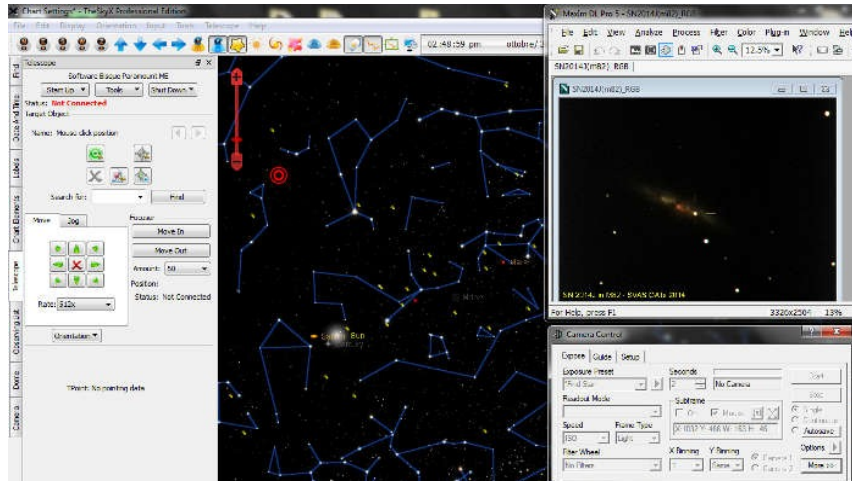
Chart Settings* - TheSkyX Professional Edition
File Edit Display Orientation Input Tools Telescope Help
02:48:59 pm ottobre/
Telescope
Software Bisque Paramount ME
Start Up Tools Shut Down
Status: Not Connected
Target Object:
Name: Mouse click position
Search for: Find
Move Jog
Focuser
Move In
Move Out
Amount: 50
Position:
Status: Not Connected
Rate: 512x
Unattain
TPoint: No pointing data
Find
Date And Time
Labels
Chart Elements
Telescope
Observing List
Dome
Camera
Sun
Mars
MaxIm DL Pro 5 - SN2014J(m82)_RGB
File Edit View Analyze Process Filter Color Plug-in Window Help
12.5%
SN2014J(m82)_RGB
SN2014J(m82)_RGB
SN 2014J m82 - SVAS CAb 2014
For Help, press F1
3320x2504
13%
Camera Control
Expose Guide Setup
Exposure Preset
Seconds
No Camera
Start
Readout Mode
Subframe
On Mouse
Single
Continuous
Autosave
Speed
Frame Type
ISO
Light
Filter Wheel
No Filters
X Binning
Y Binning
Same
Camera 1
Camera 2
Options
More